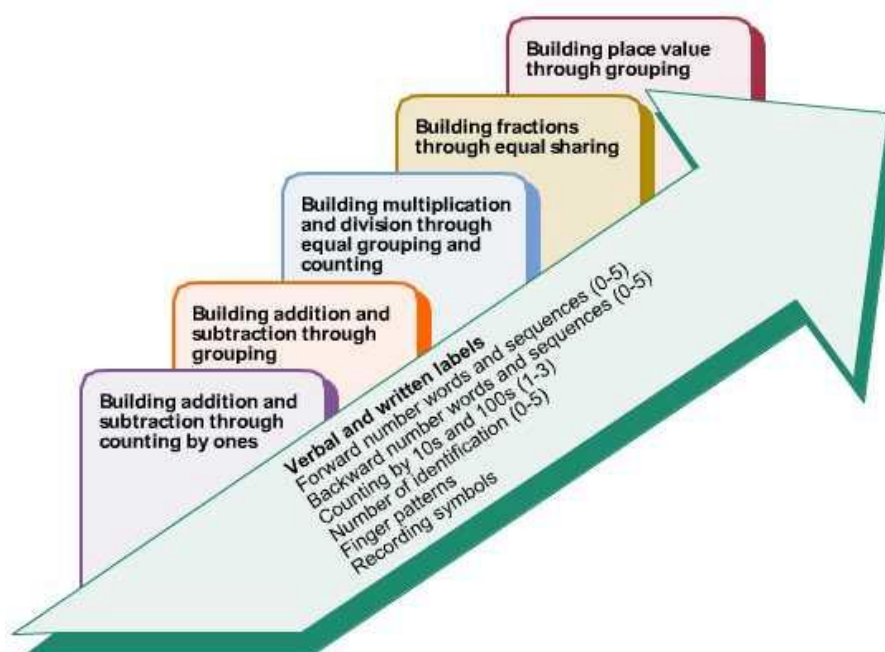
Building place value through grouping

Building fractions through equal sharing

Building multiplication and division through equal grouping and counting

Building addition and subtraction through grouping

Building addition and subtraction through counting by ones

Verbal and written labels
Forward number words and sequences (0-5)
Backward number words and sequences (0-5)
Counting by 10s and 100s (1-3)
Number of identification (0-5)
Finger patterns
Recording symbols